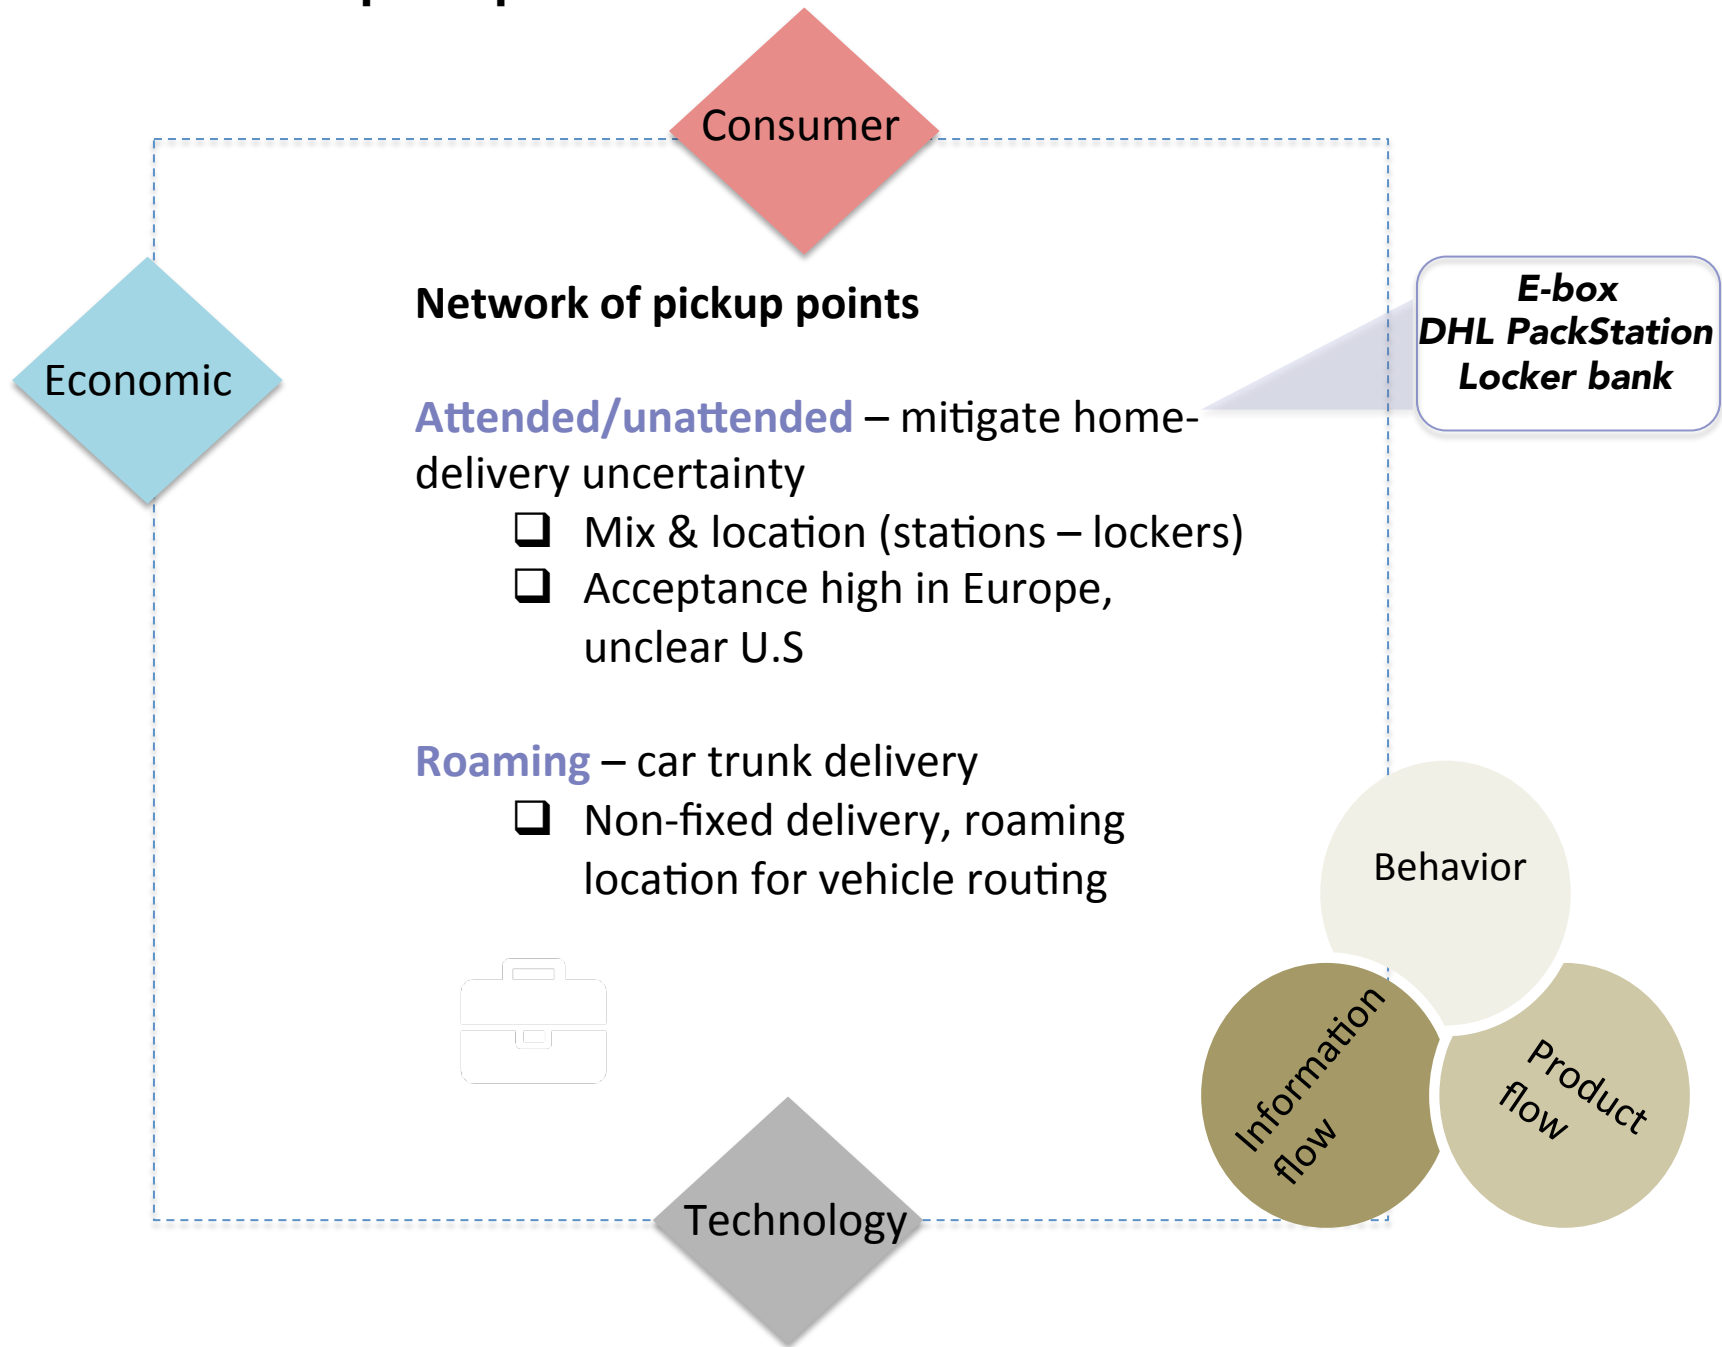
Consumer

Economic

Network of pickup points

Attended/unattended – mitigate home-delivery uncertainty

❑ Mix & location (stations – lockers)
❑ Acceptance high in Europe, unclear U.S

Roaming – car trunk delivery

❑ Non-fixed delivery, roaming location for vehicle routing

E-box
DHL PackStation
Locker bank

Behavior

Information flow

Product flow

Technology